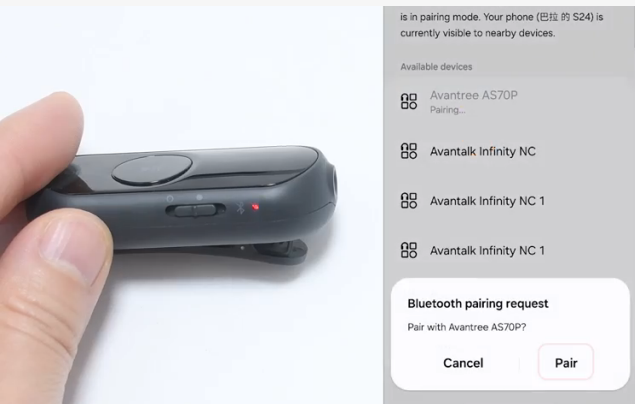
is in pairing mode. Your phone (巴拉 的 S24) is currently visible to nearby devices.

Available devices

Avantree AS70P
Pairing...

Avantalk Infinity NC

Avantalk Infinity NC 1

Avantalk Infinity NC 1

Bluetooth pairing request

Pair with Avantree AS70P?

Cancel

Pair